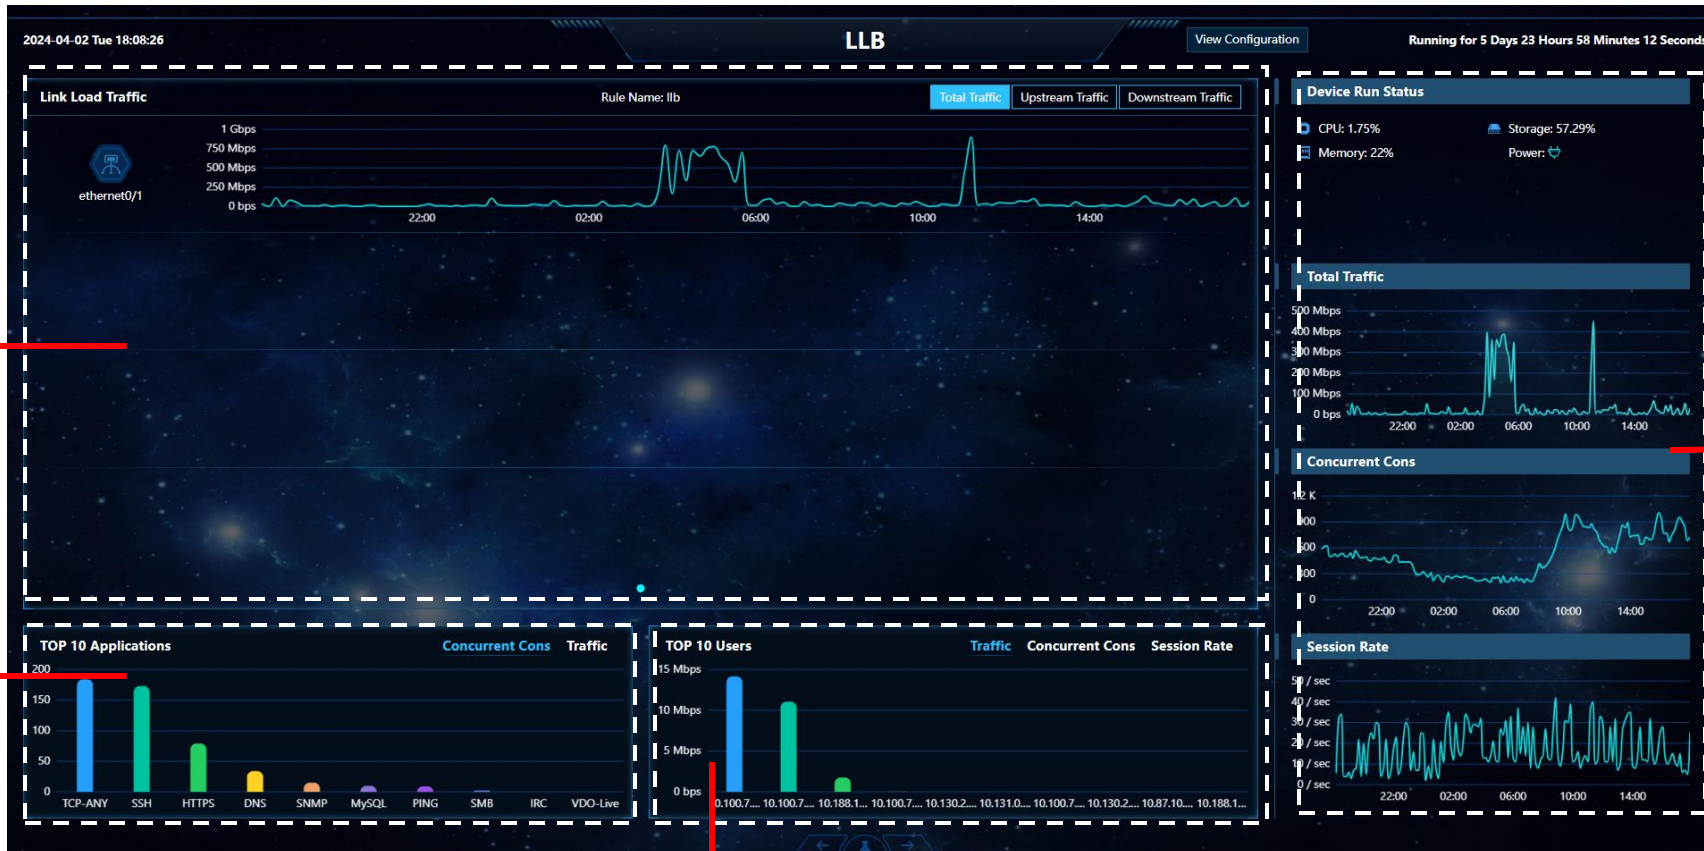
2024-04-02 Tue 18:08:26

LLB

View Configuration

Running for 5 Days 23 Hours 58 Minutes 12 Second

Link Load Traffic

Rule Name: llb

Total Traffic | Upstream Traffic | Downstream Traffic

ethernet0/1

1 Gbps
750 Mbps
500 Mbps
250 Mbps
0 bps

22:00 02:00 06:00 10:00 14:00

Device Run Status

CPU: 1.75%
Storage: 57.29%
Memory: 22%
Power:

Total Traffic

500 Mbps
400 Mbps
300 Mbps
200 Mbps
100 Mbps
0 bps

22:00 02:00 06:00 10:00 14:00

Concurrent Cons

1.2 K
900
600
300
0

22:00 02:00 06:00 10:00 14:00

TOP 10 Applications

Concurrent Cons Traffic

200
150
100
50
0

TCP-ANY SSH HTTPS DNS SNMP MySQL PING SMB IRC VDO-Live

TOP 10 Users

Traffic Concurrent Cons Session Rate

15 Mbps
10 Mbps
5 Mbps
0 bps

10.100.7.... 10.100.7.... 10.188.1.... 10.100.7.... 10.130.2.... 10.131.0.... 10.100.7.... 10.130.2.... 10.87.10.... 10.188.1....

Session Rate

50 / sec
40 / sec
30 / sec
20 / sec
10 / sec
0 / sec

22:00 02:00 06:00 10:00 14:00